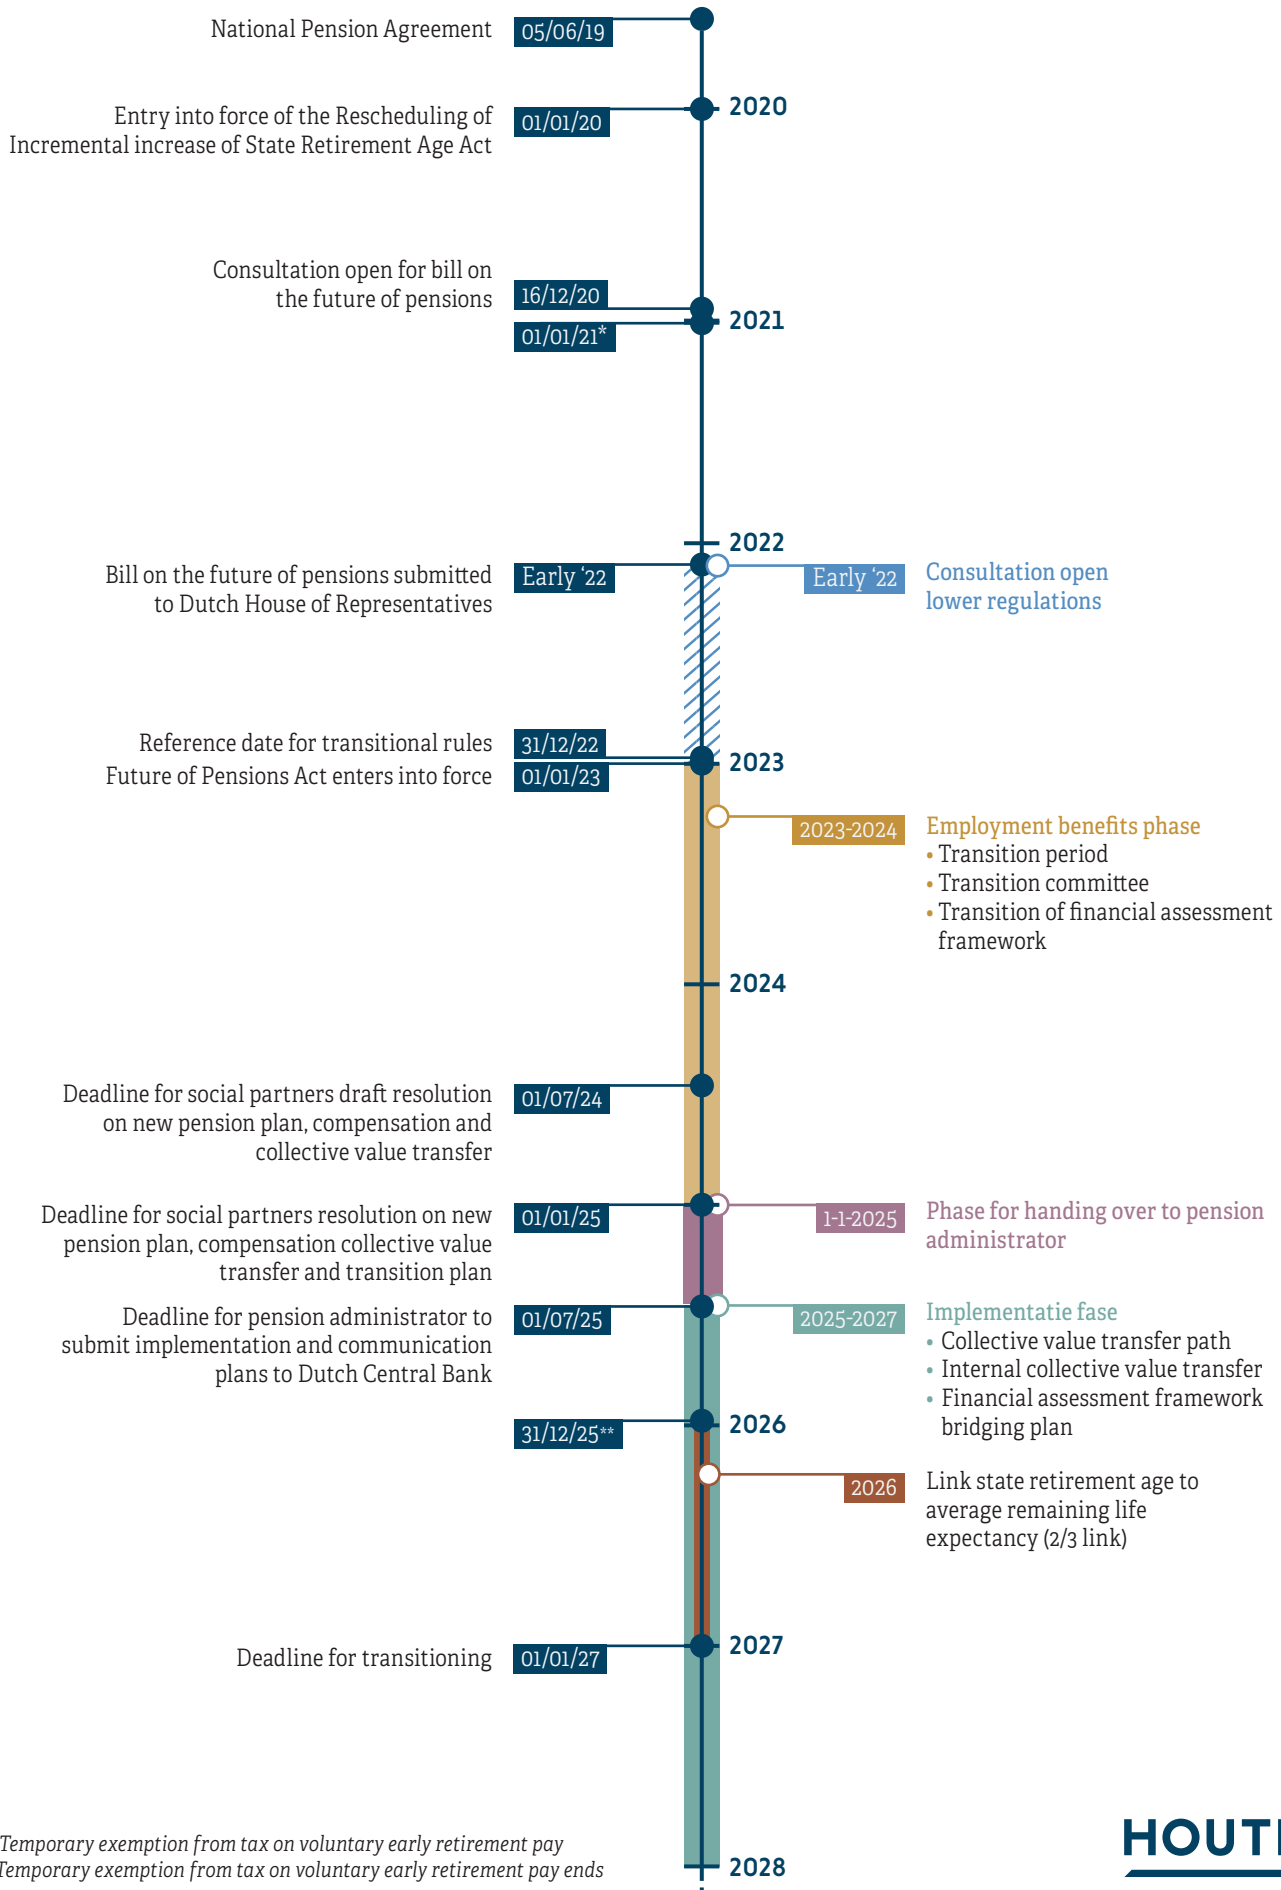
National Pension Agreement 05/06/19

Entry into force of the Rescheduling of Incremental increase of State Retirement Age Act 01/01/20

2020

Consultation open for bill on the future of pensions 16/12/20

01/01/21*

2021

2022

Bill on the future of pensions submitted to Dutch House of Representatives Early '22

Early '22 Consultation open lower regulations

Reference date for transitional rules 31/12/22

Future of Pensions Act enters into force 01/01/23

2023

2023-2024 Employment benefits phase
• Transition period
• Transition committee
• Transition of financial assessment framework

2024

Deadline for social partners draft resolution on new pension plan, compensation and collective value transfer 01/07/24

Deadline for social partners resolution on new pension plan, compensation collective value transfer and transition plan 01/01/25

1-1-2025 Phase for handing over to pension administrator

Deadline for pension administrator to submit implementation and communication plans to Dutch Central Bank 01/07/25

2025-2027 Implementatie fase
• Collective value transfer path
• Internal collective value transfer
• Financial assessment framework bridging plan

31/12/25**

2026

2026 Link state retirement age to average remaining life expectancy (2/3 link)

Deadline for transitioning 01/01/27

2027

Temporary exemption from tax on voluntary early retirement pay
Temporary exemption from tax on voluntary early retirement pay ends

2028

HOUT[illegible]